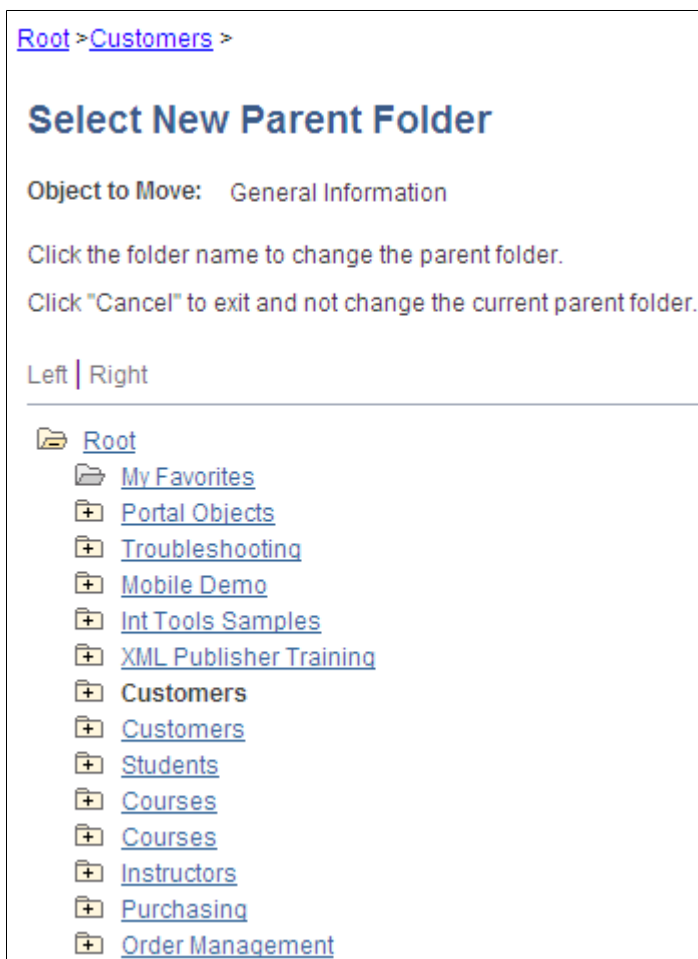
Root > Customers >

Select New Parent Folder

Object to Move: General Information

Click the folder name to change the parent folder.

Click "Cancel" to exit and not change the current parent folder.

Left | Right

Root
My Favorites
Portal Objects
Troubleshooting
Mobile Demo
Int Tools Samples
XML Publisher Training
Customers
Customers
Students
Courses
Courses
Instructors
Purchasing
Order Management